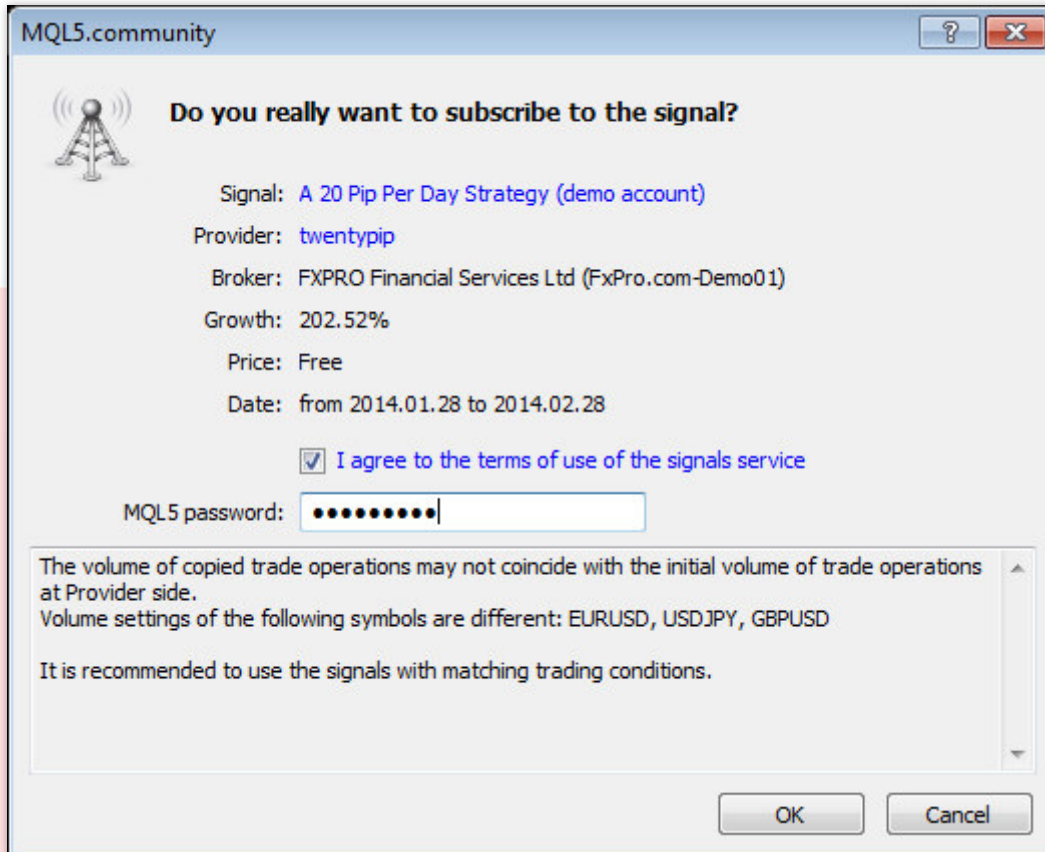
MQL5.community

?

Do you really want to subscribe to the signal?

Signal: A 20 Pip Per Day Strategy (demo account)

Provider: twentypip

Broker: FXPRO Financial Services Ltd (FxPro.com-Demo01)

Growth: 202.52%

Price: Free

Date: from 2014.01.28 to 2014.02.28

I agree to the terms of use of the signals service

MQL5 password: ••••••••••

The volume of copied trade operations may not coincide with the initial volume of trade operations at Provider side.
Volume settings of the following symbols are different: EURUSD, USDJPY, GBPUSD

It is recommended to use the signals with matching trading conditions.

OK

Cancel